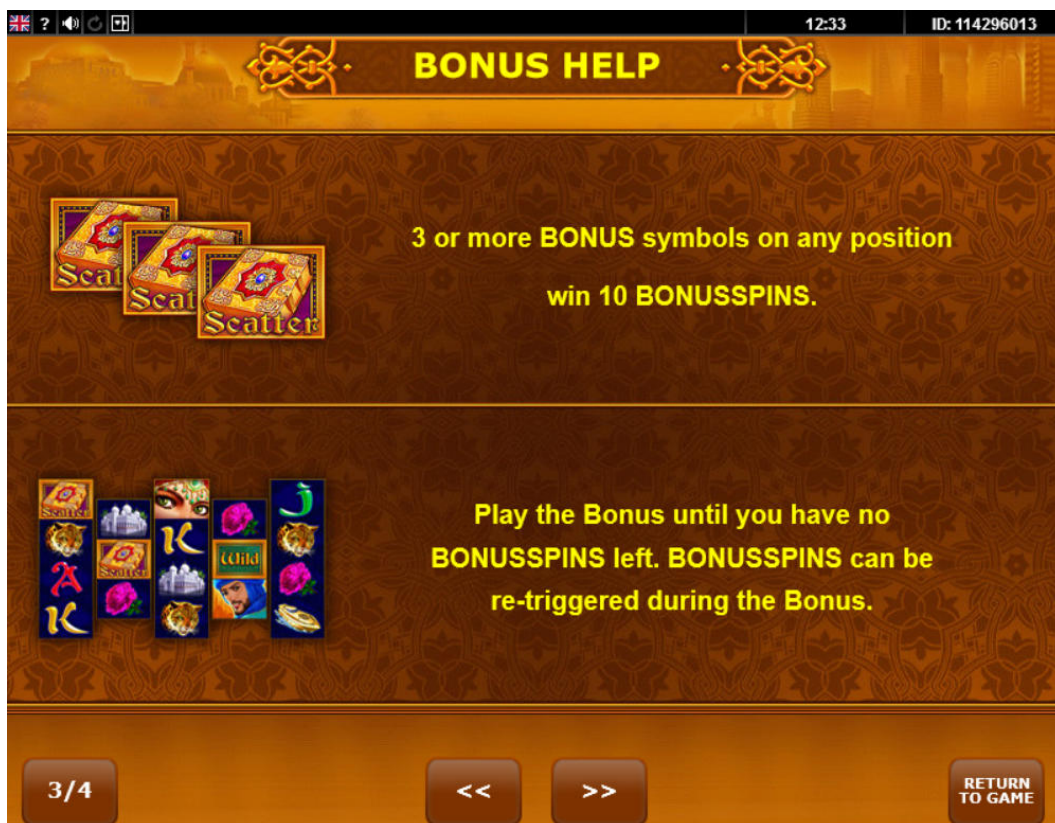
?

12:33

ID: 114296013

BONUS HELP

Scat Scat Scatter

3 or more BONUS symbols on any position win 10 BONUSSPINS.

Scatter Scatter K A K K Wild J

Play the Bonus until you have no BONUSSPINS left. BONUSSPINS can be re-triggered during the Bonus.

3/4

<<

>>

RETURN TO GAME